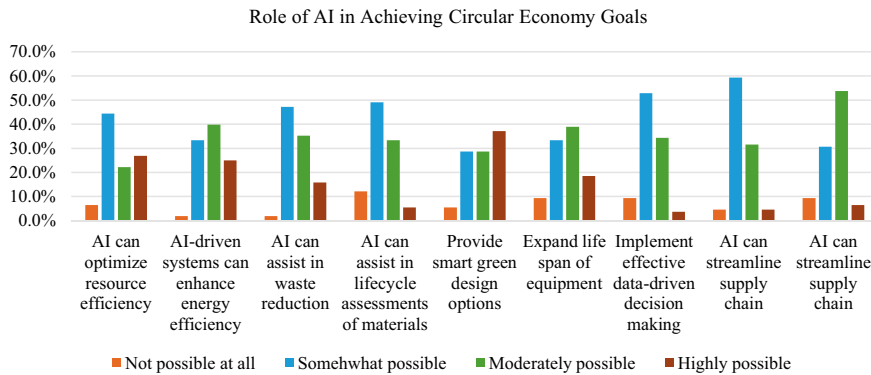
Role of AI in Achieving Circular Economy Goals

70.0%
60.0%
50.0%
40.0%
30.0%
20.0%
10.0%
0.0%

AI can optimize resource efficiency

AI-driven systems can enhance energy efficiency

AI can assist in waste reduction

AI can assist in lifecycle assessments of materials

Provide smart green design options

Expand life span of equipment

Implement effective data-driven decision making

AI can streamline supply chain

AI can streamline supply chain

Not possible at all
Somehwhat possible
Moderately possible
Highly possible